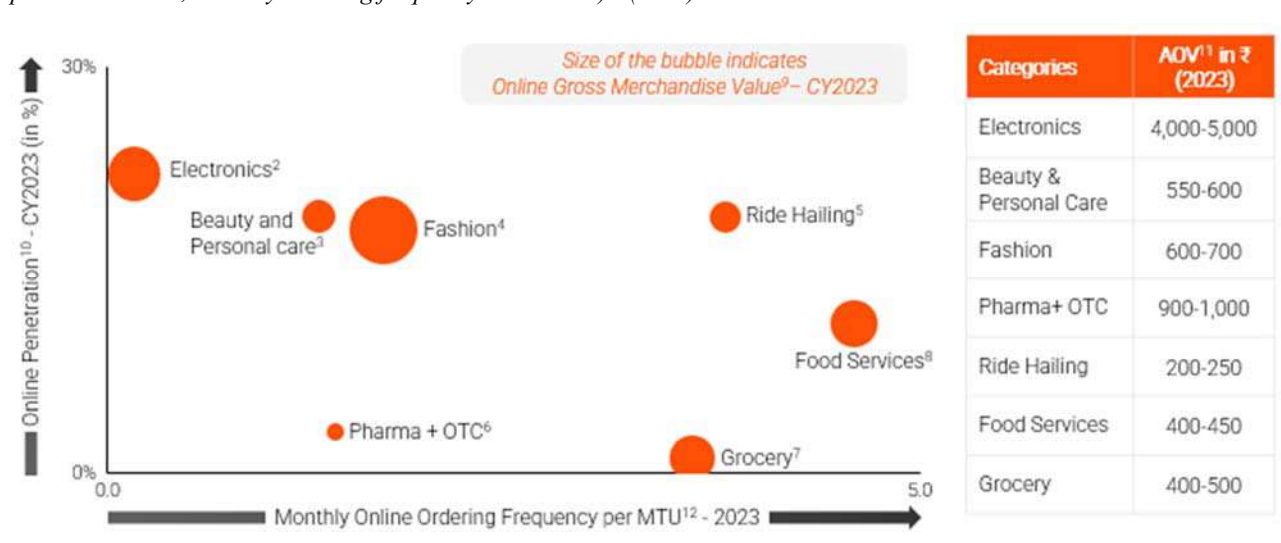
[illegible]

Size of the bubble indicates Online Gross Merchandise Value$^{9}$– CY2023

Online Penetration$^{10}$ - CY2023 (in %)

30%

0%

Electronics$^{2}$

Beauty and Personal care$^{3}$

Fashion$^{4}$

Ride Hailing$^{5}$

Food Services$^{8}$

Pharma + OTC$^{6}$

Grocery$^{7}$

0.0

5.0

Monthly Online Ordering Frequency per MTU$^{12}$ - 2023

| Categories | AOV$^{11}$ in ₹ (2023) |
|---|---|
| Electronics | 4,000-5,000 |
| Beauty & Personal Care | 550-600 |
| Fashion | 600-700 |
| Pharma+ OTC | 900-1,000 |
| Ride Hailing | 200-250 |
| Food Services | 400-450 |
| Grocery | 400-500 |